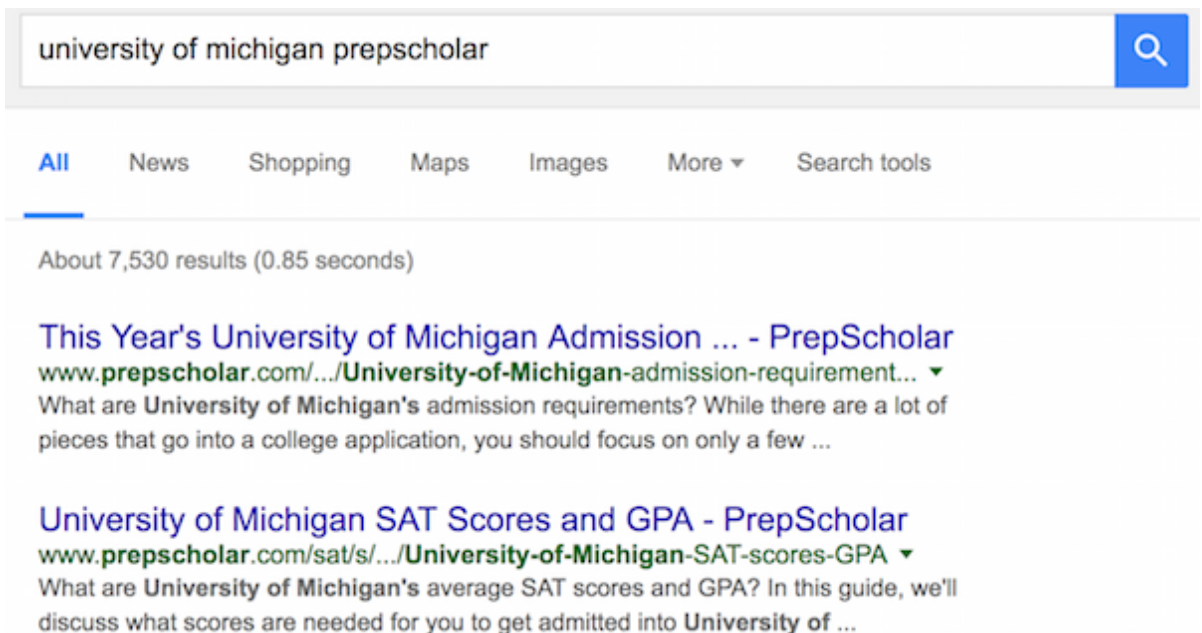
university of michigan prepscholar

All News Shopping Maps Images More Search tools

About 7,530 results (0.85 seconds)

This Year's University of Michigan Admission ... - PrepScholar
www.prepscholar.com/.../University-of-Michigan-admission-requirement...
What are University of Michigan's admission requirements? While there are a lot of pieces that go into a college application, you should focus on only a few ...

University of Michigan SAT Scores and GPA - PrepScholar
www.prepscholar.com/sat/s/.../University-of-Michigan-SAT-scores-GPA
What are University of Michigan's average SAT scores and GPA? In this guide, we'll discuss what scores are needed for you to get admitted into University of ...